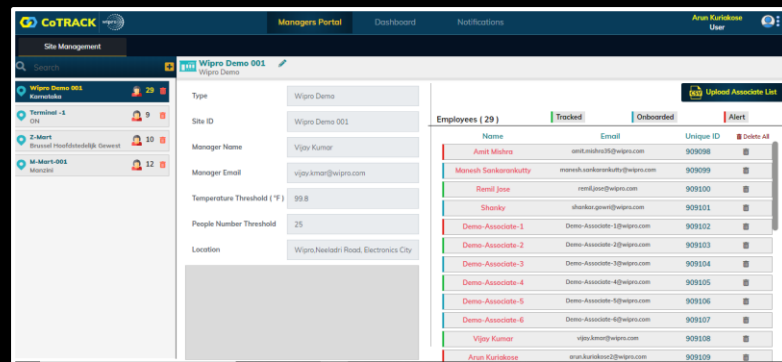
CoTRACK wipro

Managers Portal Dashboard Notifications

Arun Kuriakose
User

Site Management

Search

Wipro Demo 001
Karnataka
29

Terminal -1
ON
9

Z-Mart
Brussel Hoofdstedelijk Gewest
10

M-Mart-001
Manzini
12

Wipro Demo 001
Wipro Demo

Type Wipro Demo

Site ID Wipro Demo 001

Manager Name Vijay Kumar

Manager Email vijay.kmar@wipro.com

Temperature Threshold ( °F ) 99.8

People Number Threshold 25

Location Wipro,Neeladri Road, Electronics City

Upload Associate List

Employees ( 29 )

Tracked Onboarded Alert

| Name | Email | Unique ID | Delete All |
|---|---|---|---|
| Amit Mishra | amit.mishra35@wipro.com | 909098 | |
| Manesh Sankarankutty | manesh.sankarankutty@wipro.com | 909099 | |
| Remil Jose | remil.jose@wipro.com | 909100 | |
| Shanky | shankar.gowri@wipro.com | 909101 | |
| Demo-Associate-1 | Demo-Associate-1@wipro.com | 909102 | |
| Demo-Associate-2 | Demo-Associate-2@wipro.com | 909103 | |
| Demo-Associate-3 | Demo-Associate-3@wipro.com | 909104 | |
| Demo-Associate-4 | Demo-Associate-4@wipro.com | 909105 | |
| Demo-Associate-5 | Demo-Associate-5@wipro.com | 909106 | |
| Demo-Associate-6 | Demo-Associate-6@wipro.com | 909107 | |
| Vijay Kumar | vijay.kmar@wipro.com | 909108 | |
| Arun Kuriakose | arun.kuriakose2@wipro.com | 909109 | |